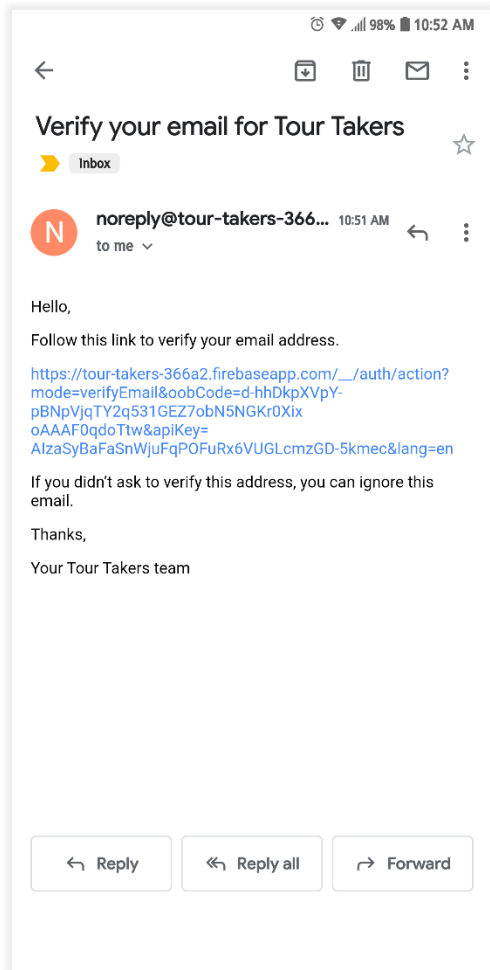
98% 10:52 AM

Verify your email for Tour Takers

Inbox

N

noreply@tour-takers-366... 10:51 AM

to me

Hello,

Follow this link to verify your email address.

https://tour-takers-366a2.firebaseapp.com/__/auth/action?mode=verifyEmail&oobCode=d-hhDkpXVpY-pBNpVjqTY2q531GEZ7obN5NGKr0Xix oAAAF0qdoTtw&apiKey=AIzaSyBaFaSnWjuFqPOFuRx6VUGLcmzGD-5kmec&lang=en

If you didn't ask to verify this address, you can ignore this email.

Thanks,

Your Tour Takers team

Reply

Reply all

Forward